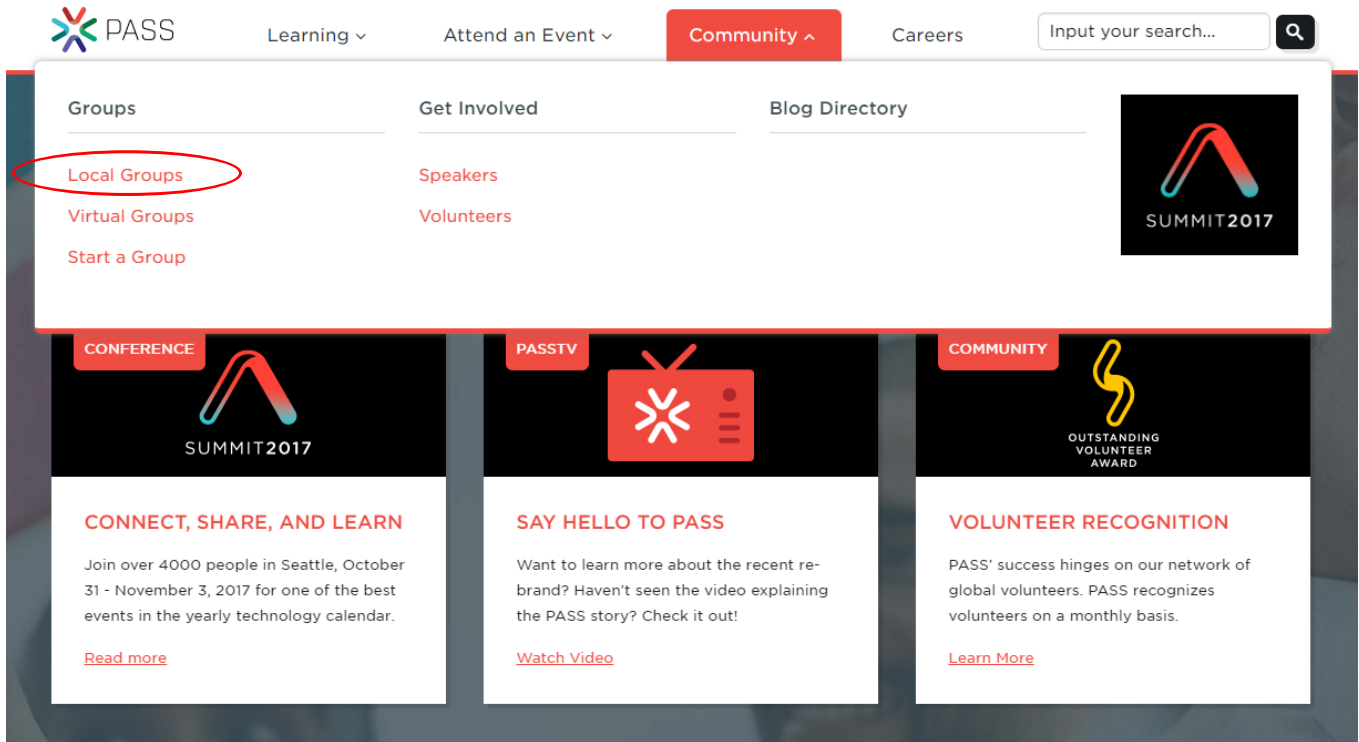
PASS

Learning

Attend an Event

Community

Careers

Input your search...

Groups

Local Groups

Virtual Groups

Start a Group

Get Involved

Speakers

Volunteers

Blog Directory

SUMMIT2017

CONFERENCE

SUMMIT2017

CONNECT, SHARE, AND LEARN

Join over 4000 people in Seattle, October 31 - November 3, 2017 for one of the best events in the yearly technology calendar.

Read more

PASSTV

SAY HELLO TO PASS

Want to learn more about the recent rebrand? Haven't seen the video explaining the PASS story? Check it out!

Watch Video

COMMUNITY

OUTSTANDING VOLUNTEER AWARD

VOLUNTEER RECOGNITION

PASS' success hinges on our network of global volunteers. PASS recognizes volunteers on a monthly basis.

Learn More